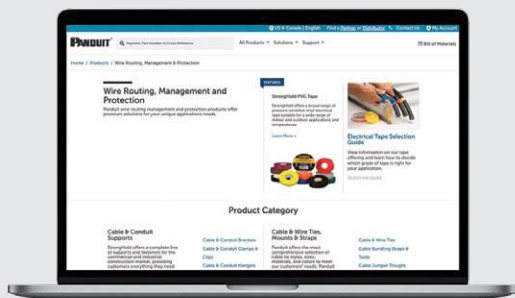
US & Canada | English Find a Partner or Distributor Contact Us My Account

PANDUIT Keyword, Part Number or Cross Reference All Products Solutions Support Bill of Materials

Home / Products / Wire Routing, Management & Protection

Wire Routing, Management and Protection

Panduit wire routing management and protection products offer premium solutions for your unique applications needs.

FEATURED

Stronghold PVC Tape

Stronghold offers a broad range of pressure sensitive vinyl electrical tape suitable for a wide range of indoor and outdoor applications and temperatures.

Learn More

Electrical Tapes Selection Guide

View information on our tape offering and learn how to decide which grade of tape is right for your application.

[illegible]

Product Category

Cable & Conduit Supports

Stronghold offers a complete line of supports and fasteners for the commercial and industrial construction market, providing customers everything they need

Cable & Conduit Brackets

Cable & Conduit Clamps & Clips

Cable & Conduit Hangers

Cable & Wire Ties, Mounts & Straps

Panduit offers the most comprehensive selection of cable tie styles, sizes, materials, and colors to meet our customers' needs. Panduit

Cable & Wire Ties

Cable Bundling Straps & Tools

Cable Jumper Troughs